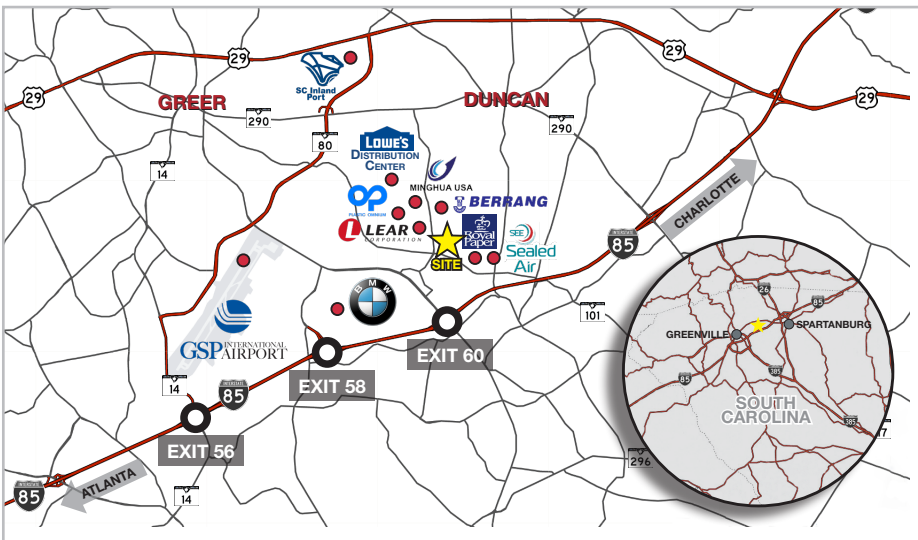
29
29
29
29
SC Inland Port
GREER
DUNCAN
290
290
80
LOWE'S DISTRIBUTION CENTER
14
MINGHUA USA
BERRANG
PLASTIC OMNIUM
LEAR CORPORATION
SITE
Royal Paper
SEE
Sealed Air
CHARLOTTE
85
BMW
101
GSP INTERNATIONAL AIRPORT
EXIT 60
EXIT 58
14
85
EXIT 56
296
14
85
ATLANTA
26
85
GREENVILLE
SPARTANBURG
85
385
SOUTH CAROLINA
385
7